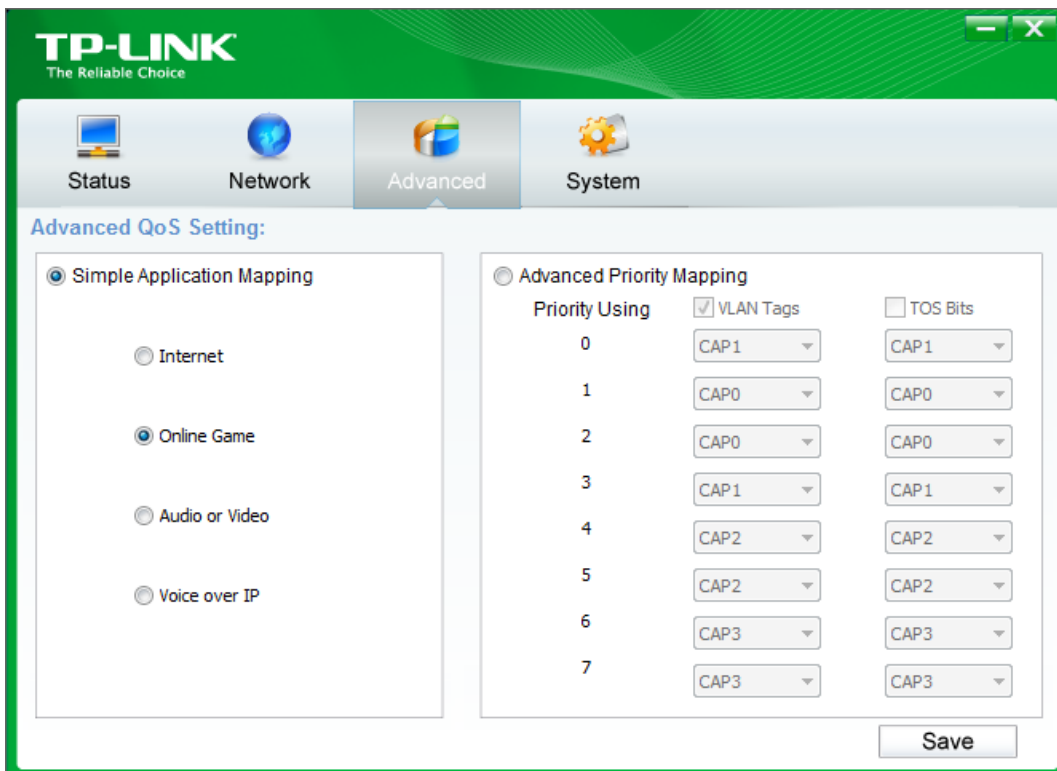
TP-LINK
The Reliable Choice

Status
Network
Advanced
System

Advanced QoS Setting:

Simple Application Mapping

Internet

Online Game

Audio or Video

Voice over IP

Advanced Priority Mapping

| Priority Using | VLAN Tags | TOS Bits |
|---|---|---|
| 0 | CAP1 | CAP1 |
| 1 | CAP0 | CAP0 |
| 2 | CAP0 | CAP0 |
| 3 | CAP1 | CAP1 |
| 4 | CAP2 | CAP2 |
| 5 | CAP2 | CAP2 |
| 6 | CAP3 | CAP3 |
| 7 | CAP3 | CAP3 |

Save